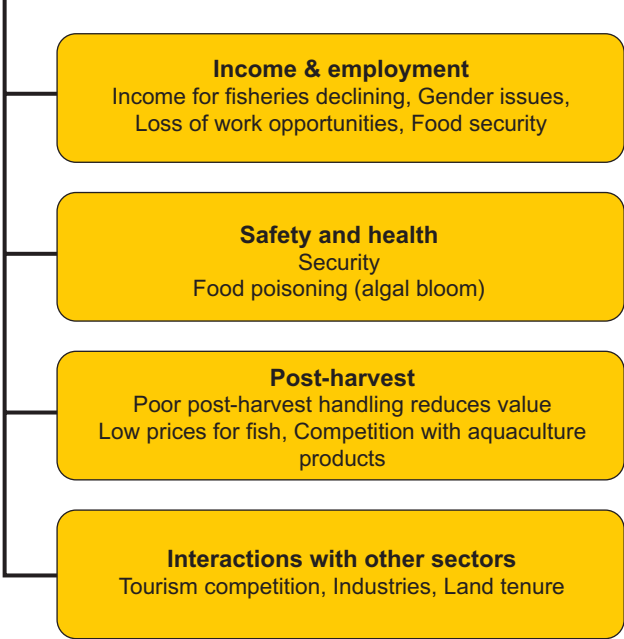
**Income & employment**
Income for fisheries declining, Gender issues, Loss of work opportunities, Food security

**Safety and health**
Security
Food poisoning (algal bloom)

**Post-harvest**
Poor post-harvest handling reduces value
Low prices for fish, Competition with aquaculture products

**Interactions with other sectors**
Tourism competition, Industries, Land tenure